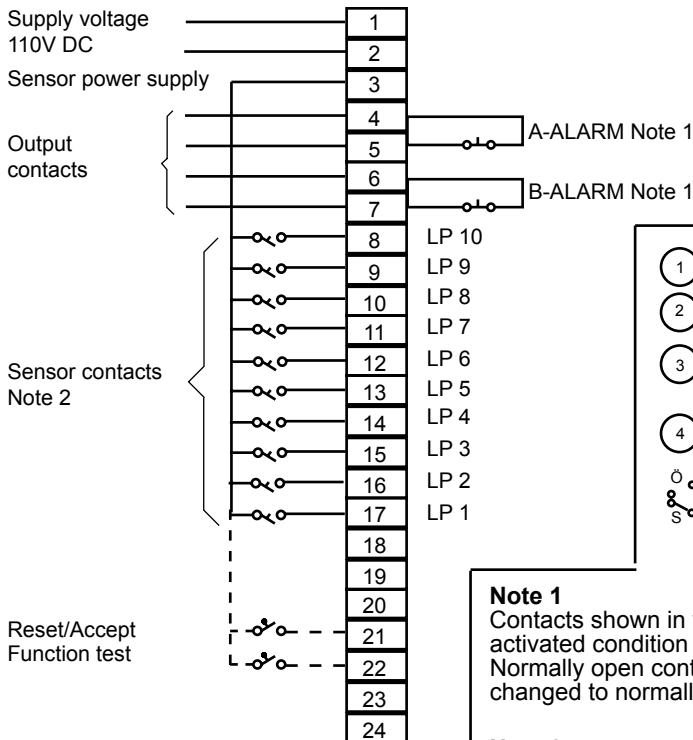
Supply voltage 110V DC

Sensor power supply

Output contacts

Sensor contacts Note 2

Reset/Accept Function test

1
2
3
4
5
6
7
8
9
10
11
12
13
14
15
16
17
18
19
20
21
22
23
24

A-ALARM Note 1

B-ALARM Note 1

LP 10
LP 9
LP 8
LP 7
LP 6
LP 5
LP 4
LP 3
LP 2
LP 1

1
2
3
4

Ö
S

**Note 1**
Contacts shown in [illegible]
activated condition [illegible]
Normally open cont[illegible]
changed to normall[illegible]